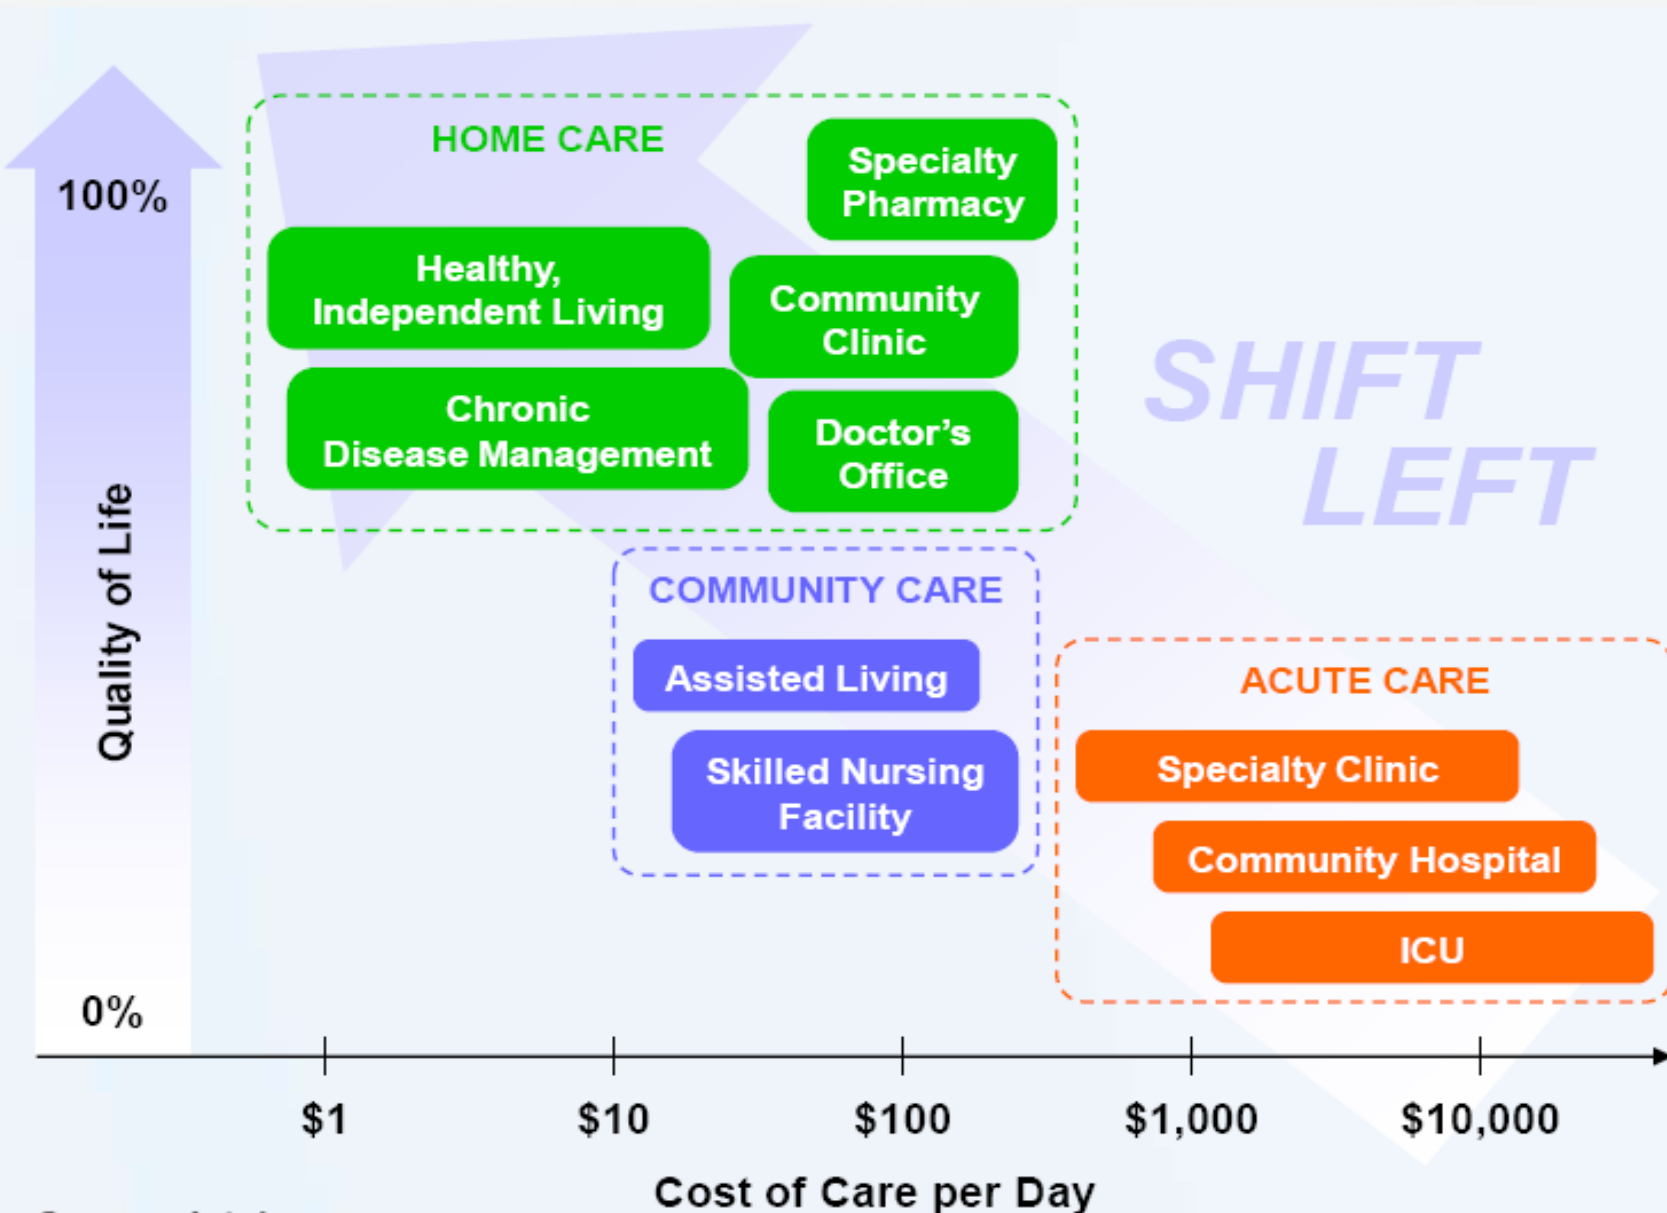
100%

Quality of Life

0%

HOME CARE

Specialty Pharmacy

Healthy, Independent Living

Community Clinic

Chronic Disease Management

Doctor's Office

SHIFT LEFT

COMMUNITY CARE

Assisted Living

Skilled Nursing Facility

ACUTE CARE

Specialty Clinic

Community Hospital

ICU

$1 $10 $100 $1,000 $10,000

Cost of Care per Day